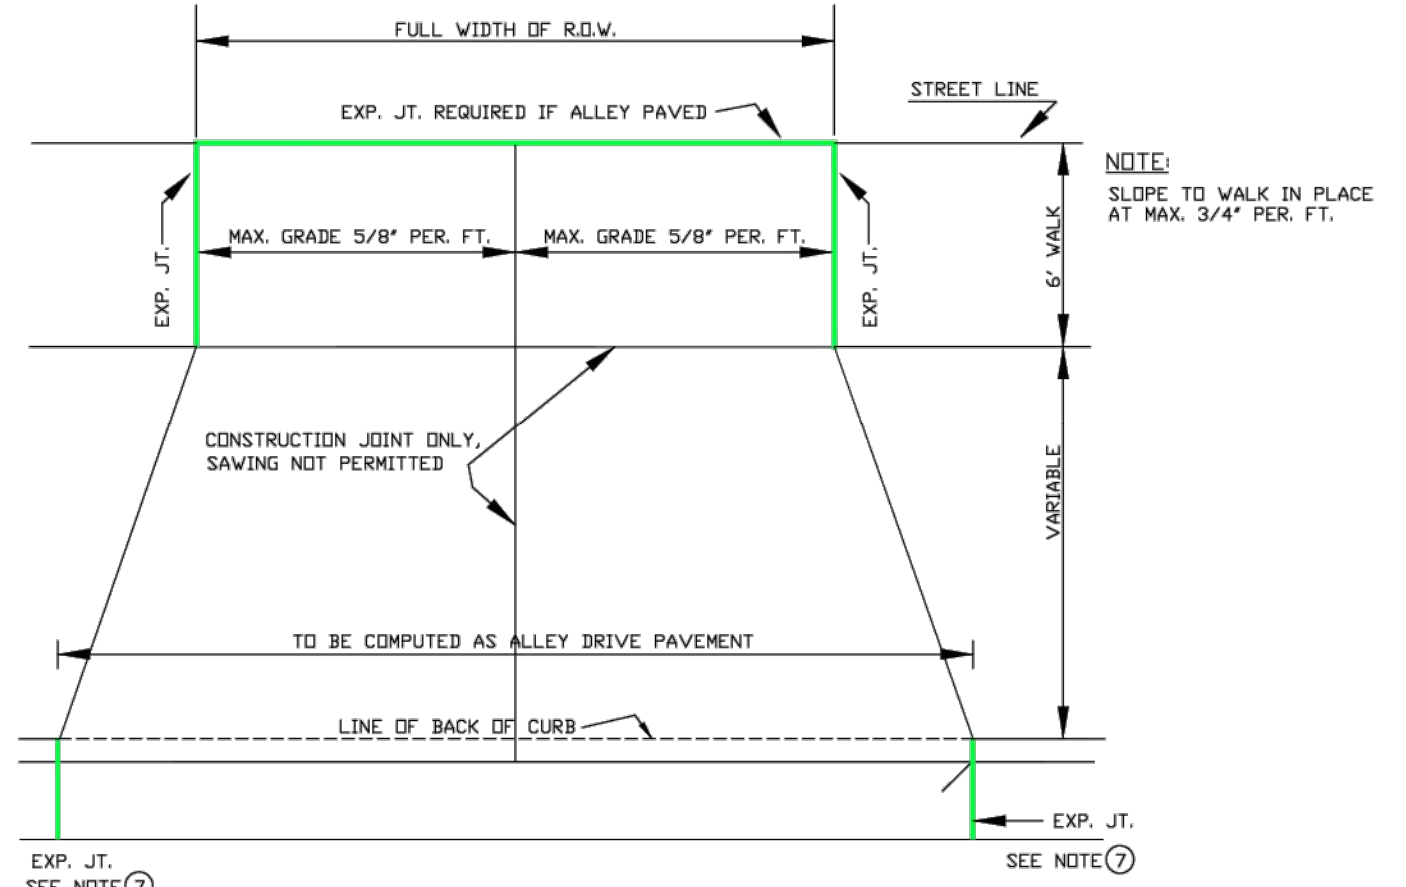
FULL WIDTH OF R.O.W.

EXP. JT. REQUIRED IF ALLEY PAVED

STREET LINE

NOTE:
SLOPE TO WALK IN PLACE AT MAX. 3/4" PER. FT.

EXP. JT.

MAX. GRADE 5/8" PER. FT.

MAX. GRADE 5/8" PER. FT.

EXP. JT.

6' WALK

CONSTRUCTION JOINT ONLY, SAWING NOT PERMITTED

VARIABLE

TO BE COMPUTED AS ALLEY DRIVE PAVEMENT

LINE OF BACK OF CURB

EXP. JT.

EXP. JT.
SEE NOTE 7

SEE NOTE 7